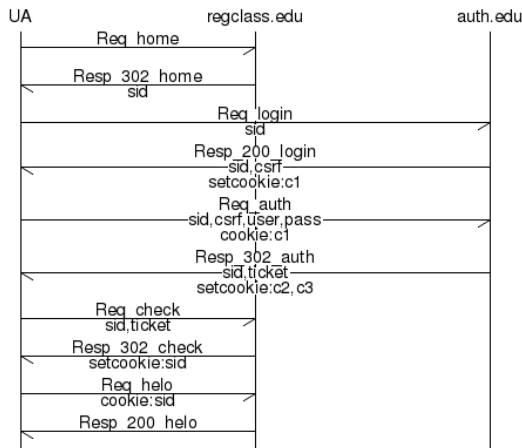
UA

regclass.edu

auth.edu

Req_home

Resp_302_home
sid

Req_login
sid

Resp_200_login
sid,csrf
setcookie:c1

Req_auth
sid,csrf,user,pass
cookie:c1

Resp_302_auth
sid,ticket
setcookie:c2, c3

Req_check
sid,ticket

Resp_302_check
setcookie:sid

Req_helo
cookie:sid

Resp_200_helo